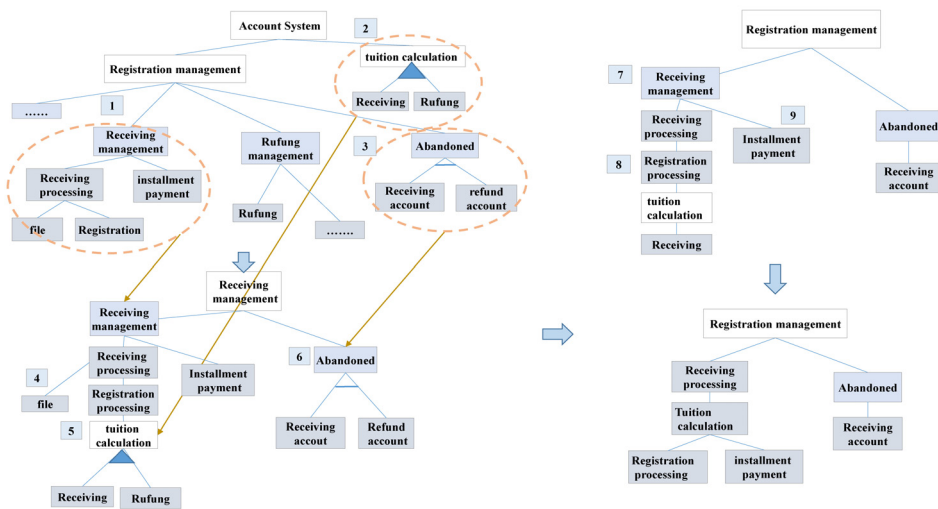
Account System

2

tuition calculation

Registration management

Receiving

Rufung

......

1

Receiving management

Rufung management

3

Abandoned

Receiving processing

installment payment

Receiving account

refund account

file

Registration

Rufung

.......

Receiving management

Receiving management

Receiving processing

6

Abandoned

4

Installment payment

file

Registration processing

5

tuition calculation

Receiving accout

Refund account

Receiving

Rufung

Registration management

7

Receiving management

Receiving processing

9

Installment payment

Abandoned

8

Registration processing

Receiving account

tuition calculation

Receiving

Registration management

Receiving processing

Abandoned

Tuition calculation

Receiving account

Registration processing

installment payment